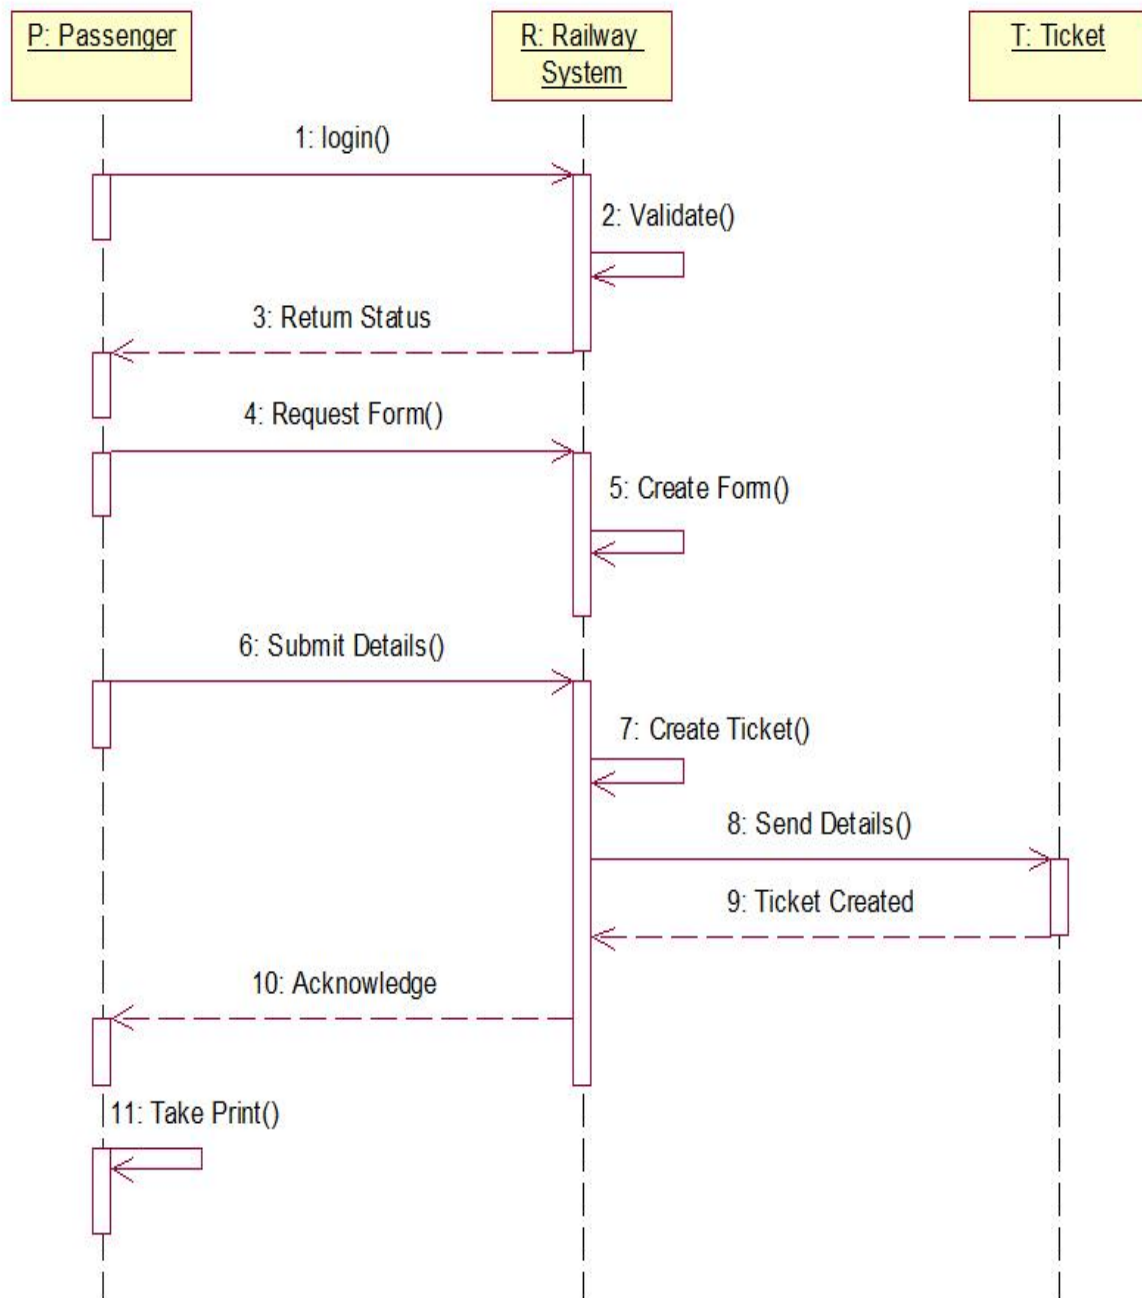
P: Passenger

R: Railway System

T: Ticket

1: login()

2: Validate()

3: Return Status

4: Request Form()

5: Create Form()

6: Submit Details()

7: Create Ticket()

8: Send Details()

9: Ticket Created

10: Acknowledge

11: Take Print()